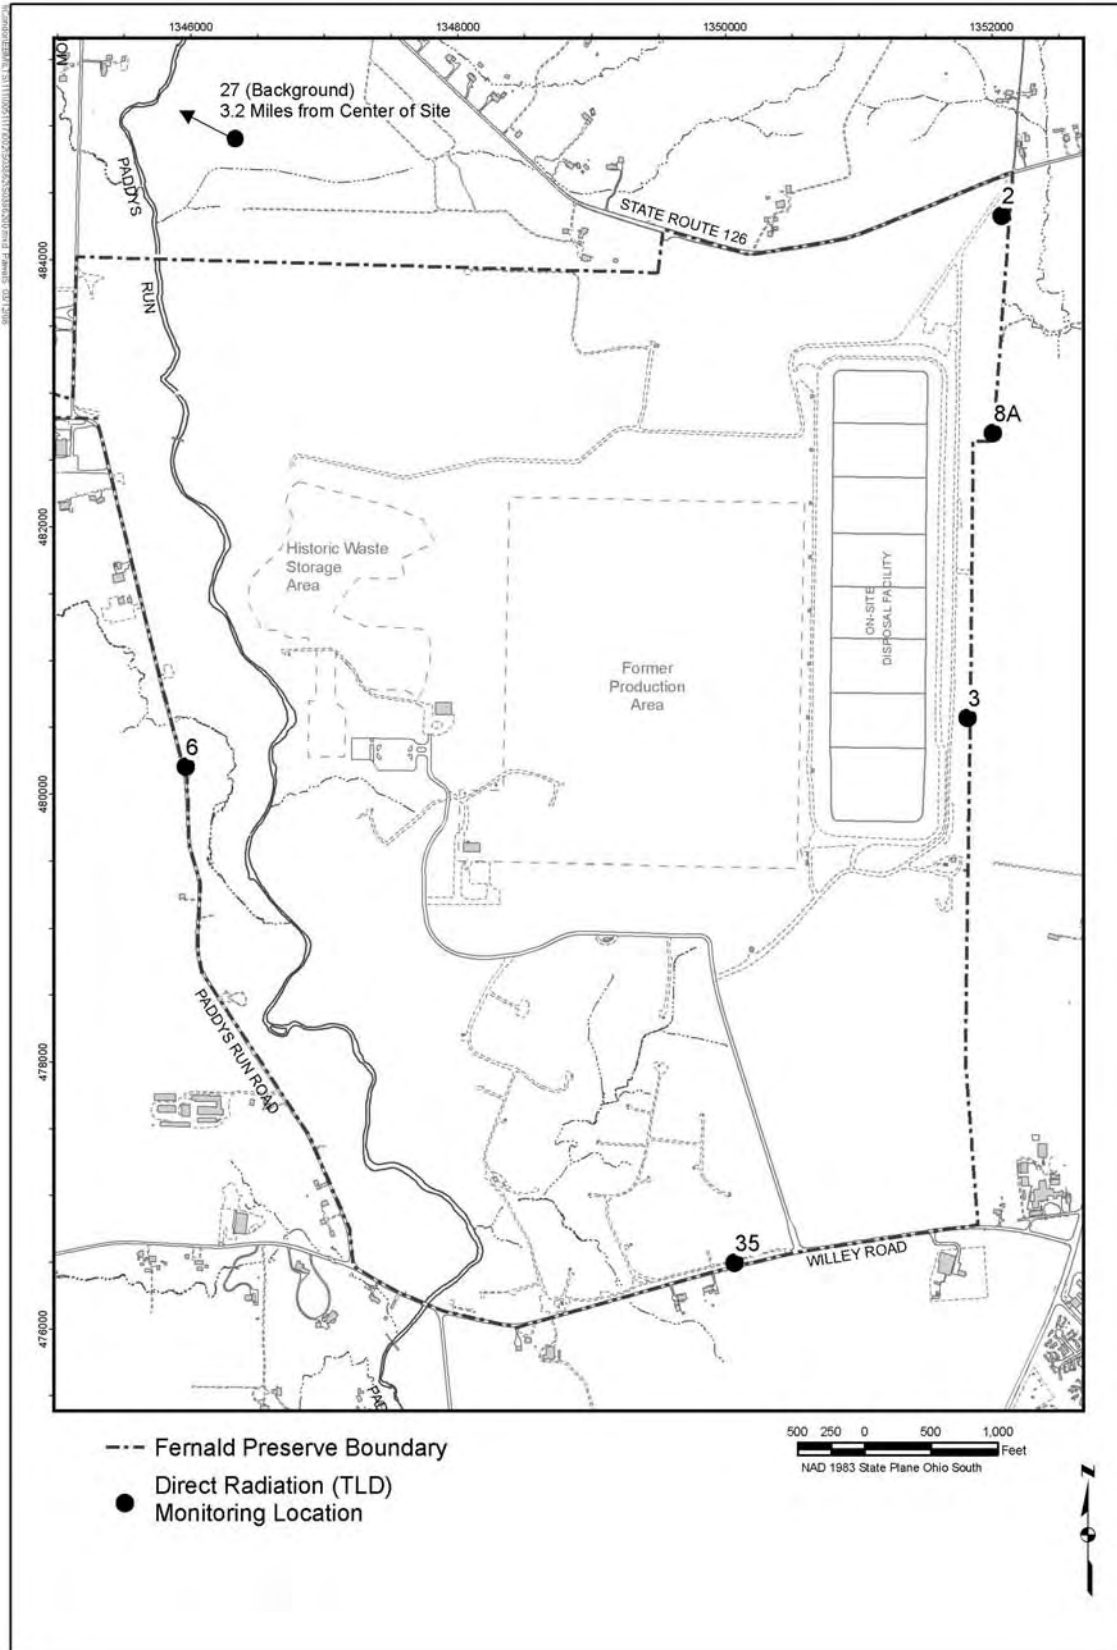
1346000
1348000
1350000
1352000

MO

27 (Background)
3.2 Miles from Center of Site

PADDYS

RUN

STATE ROUTE 126

2

484000

8A

482000

Historic Waste Storage Area

ON-SITE DISPOSAL FACILITY

Former Production Area

3

6

480000

PADDYS RUN ROAD

478000

35

WILLEY ROAD

476000

PAD

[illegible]

Fernald Preserve Boundary

Direct Radiation (TLD) Monitoring Location

500 250 0 500 1,000 Feet

NAD 1983 State Plane Ohio South

N